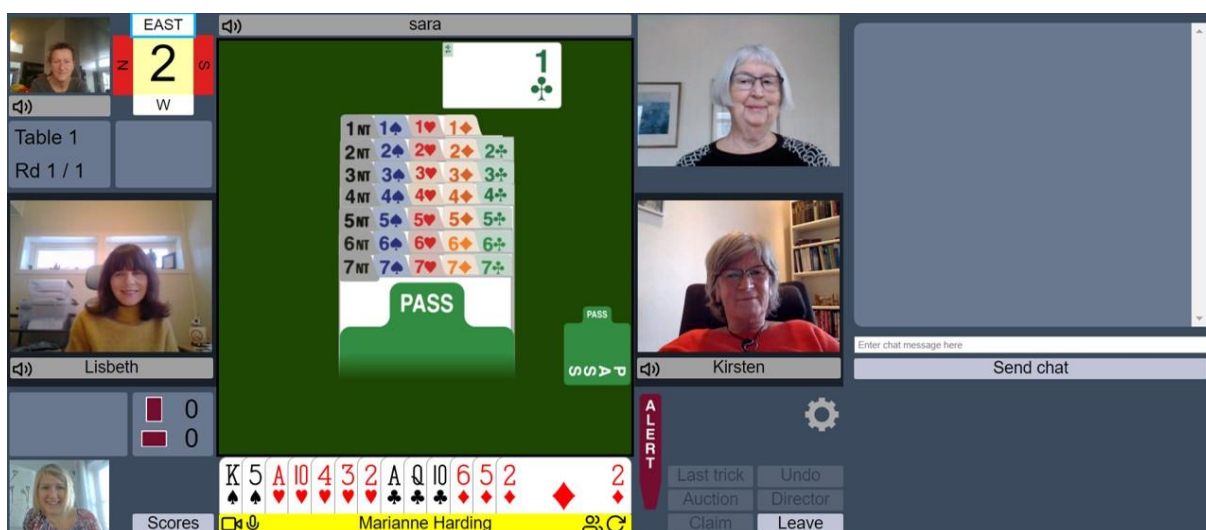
EAST
N 2 S
W

sara

1 ♣

Table 1
Rd 1 / 1

1NT 1♠ 1♥ 1♦
2NT 2♠ 2♥ 2♦ 2♣
3NT 3♠ 3♥ 3♦ 3♣
4NT 4♠ 4♥ 4♦ 4♣
5NT 5♠ 5♥ 5♦ 5♣
6NT 6♠ 6♥ 6♦ 6♣
7NT 7♠ 7♥ 7♦ 7♣

PASS

PASS
PASS

Lisbeth

Kirsten

Enter chat message here
Send chat

0
0

ALERT

K 5 A 10 4 3 2 A Q 10 6 5 2
2

Last trick
Undo
Auction
Director
Claim
Leave

Scores
Marianne Harding